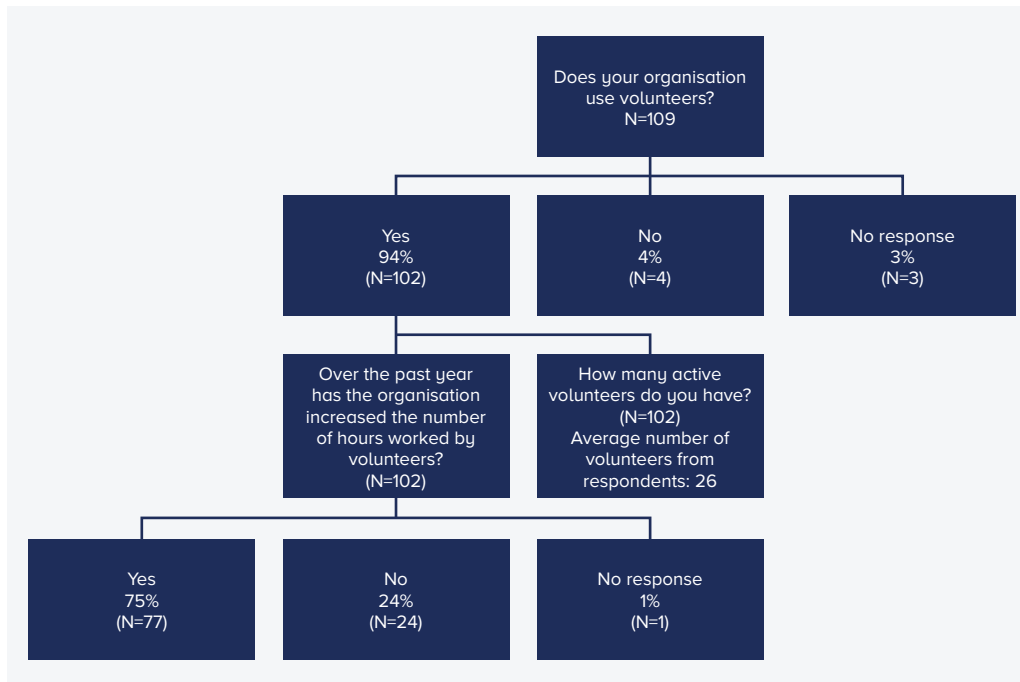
Does your organisation use volunteers?
N=109

Yes
94%
(N=102)

No
4%
(N=4)

No response
3%
(N=3)

Over the past year has the organisation increased the number of hours worked by volunteers?
(N=102)

How many active volunteers do you have?
(N=102)
Average number of volunteers from respondents: 26

Yes
75%
(N=77)

No
24%
(N=24)

No response
1%
(N=1)